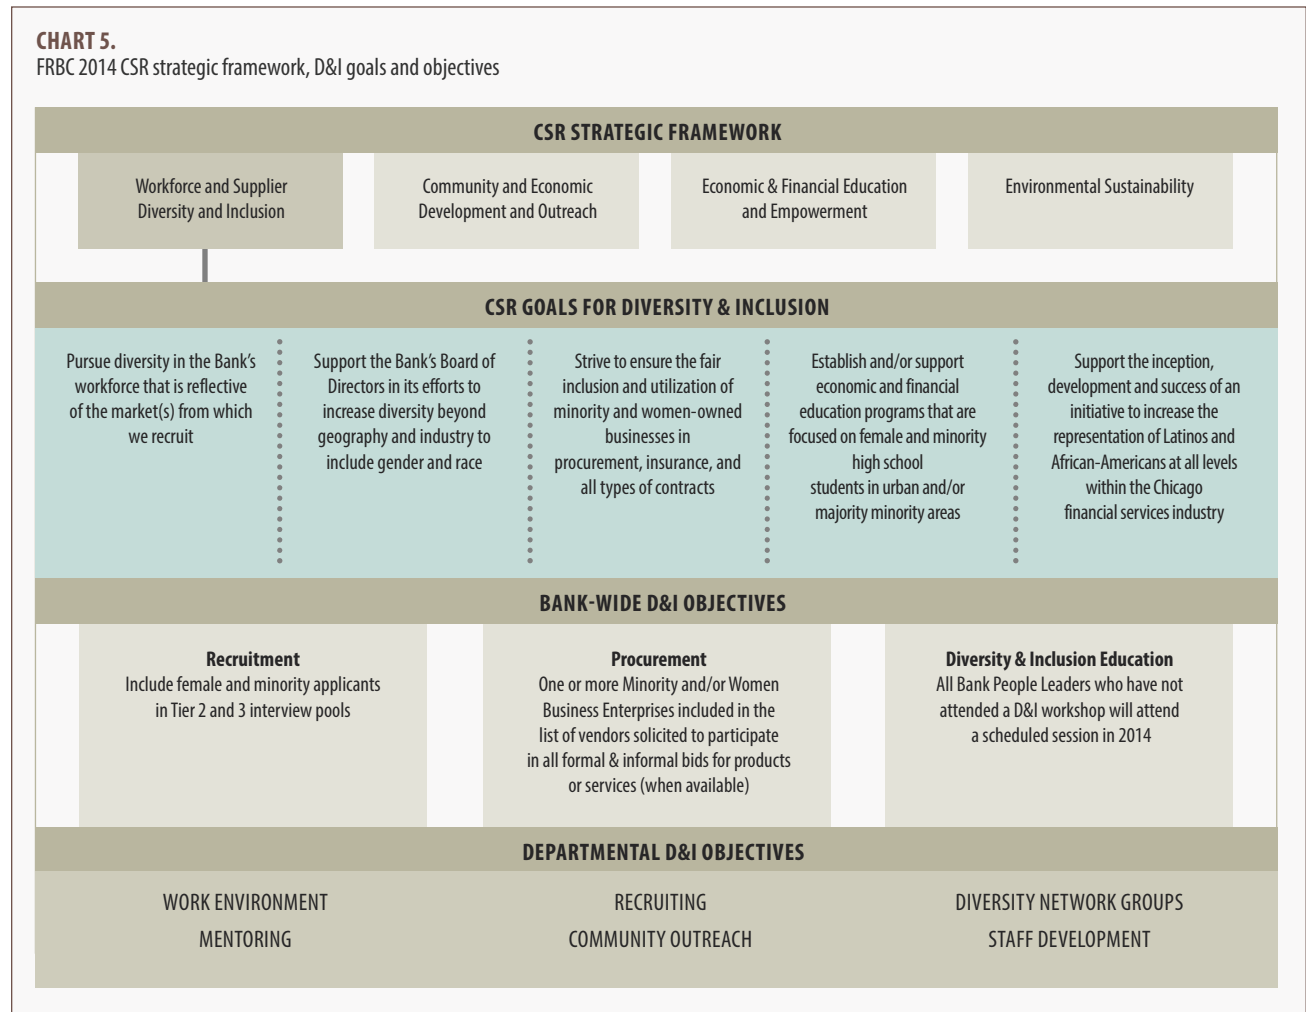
CHART 5.
FRBC 2014 CSR strategic framework, D&I goals and objectives

CSR STRATEGIC FRAMEWORK

Workforce and Supplier Diversity and Inclusion

Community and Economic Development and Outreach

Economic & Financial Education and Empowerment

Environmental Sustainability

CSR GOALS FOR DIVERSITY & INCLUSION

Pursue diversity in the Bank's workforce that is reflective of the market(s) from which we recruit

Support the Bank's Board of Directors in its efforts to increase diversity beyond geography and industry to include gender and race

Strive to ensure the fair inclusion and utilization of minority and women-owned businesses in procurement, insurance, and all types of contracts

Establish and/or support economic and financial education programs that are focused on female and minority high school students in urban and/or majority minority areas

Support the inception, development and success of an initiative to increase the representation of Latinos and African-Americans at all levels within the Chicago financial services industry

BANK-WIDE D&I OBJECTIVES

Recruitment
Include female and minority applicants in Tier 2 and 3 interview pools

Procurement
One or more Minority and/or Women Business Enterprises included in the list of vendors solicited to participate in all formal & informal bids for products or services (when available)

Diversity & Inclusion Education
All Bank People Leaders who have not attended a D&I workshop will attend a scheduled session in 2014

DEPARTMENTAL D&I OBJECTIVES

WORK ENVIRONMENT
MENTORING

RECRUITING
COMMUNITY OUTREACH

DIVERSITY NETWORK GROUPS
STAFF DEVELOPMENT